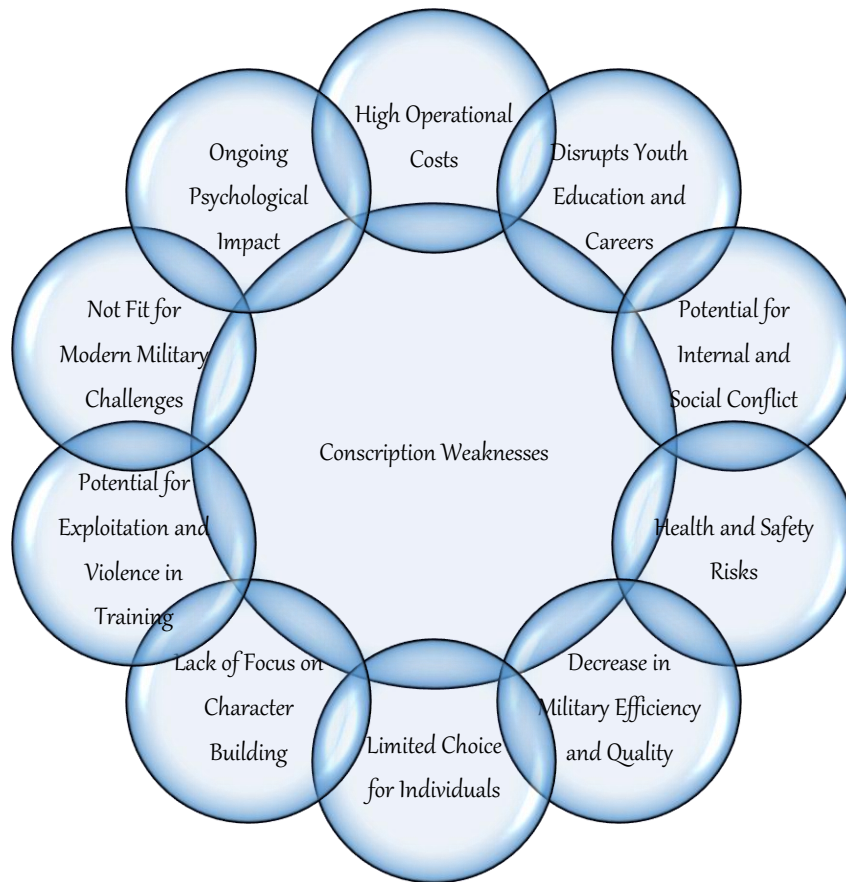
Conscription Weaknesses

High Operational Costs

Disrupts Youth Education and Careers

Potential for Internal and Social Conflict

Health and Safety Risks

Decrease in Military Efficiency and Quality

Limited Choice for Individuals

Lack of Focus on Character Building

Potential for Exploitation and Violence in Training

Not Fit for Modern Military Challenges

Ongoing Psychological Impact